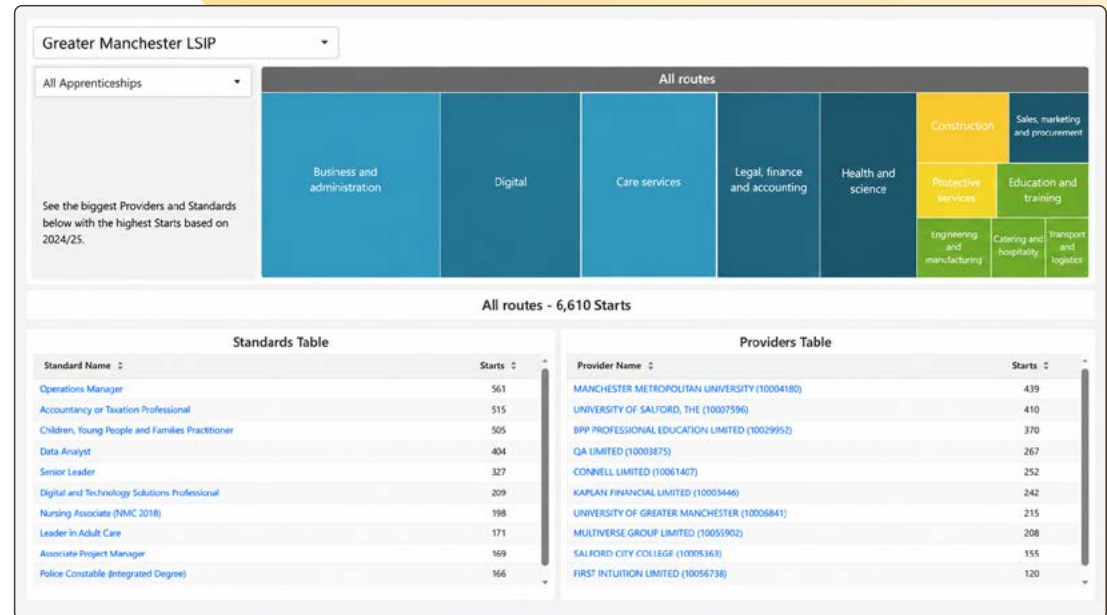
Greater Manchester LSIP

All Apprenticeships

See the biggest Providers and Standards below with the highest Starts based on 2024/25.

All routes

Business and administration

Digital

Care services

Legal, finance and accounting

Health and science

Construction

Sales, marketing and procurement

Protective services

Education and training

Engineering and manufacturing

Catering and hospitality

Transport and logistics

All routes - 6,610 Starts

Standards Table

| Standard Name | Starts |
|---|---|
| Operations Manager | 561 |
| Accountancy or Taxation Professional | 515 |
| Children, Young People and Families Practitioner | 505 |
| Data Analyst | 404 |
| Senior Leader | 327 |
| Digital and Technology Solutions Professional | 209 |
| Nursing Associate (NMC 2018) | 198 |
| Leader in Adult Care | 171 |
| Associate Project Manager | 169 |
| Police Constable (Integrated Degree) | 166 |

Providers Table

| Provider Name | Starts |
|---|---|
| MANCHESTER METROPOLITAN UNIVERSITY (10004180) | 439 |
| UNIVERSITY OF SALFORD, THE (10007596) | 410 |
| BPP PROFESSIONAL EDUCATION LIMITED (10029952) | 370 |
| QA LIMITED (10003875) | 267 |
| CONNELL LIMITED (10061407) | 252 |
| KAPLAN FINANCIAL LIMITED (10003446) | 242 |
| UNIVERSITY OF GREATER MANCHESTER (10006841) | 215 |
| MULTIVERSE GROUP LIMITED (10055902) | 208 |
| SALFORD CITY COLLEGE (10005363) | 155 |
| FIRST INTUITION LIMITED (10056738) | 120 |